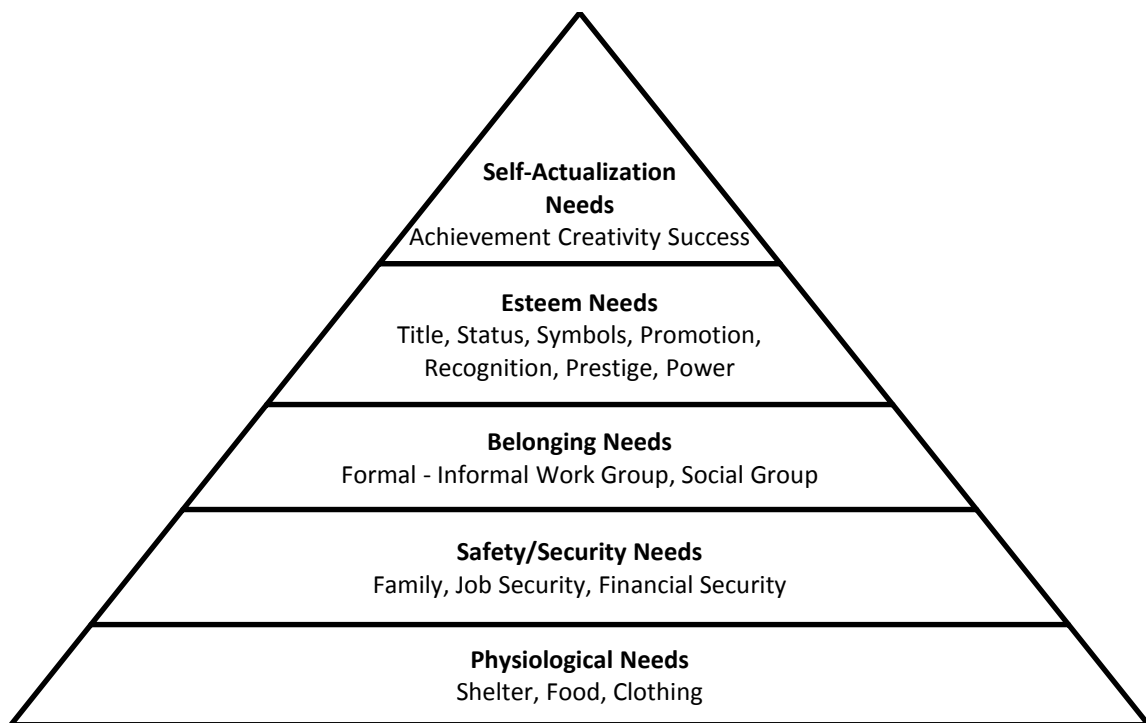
Self-Actualization Needs
Achievement Creativity Success

Esteem Needs
Title, Status, Symbols, Promotion, Recognition, Prestige, Power

Belonging Needs
Formal - Informal Work Group, Social Group

Safety/Security Needs
Family, Job Security, Financial Security

Physiological Needs
Shelter, Food, Clothing